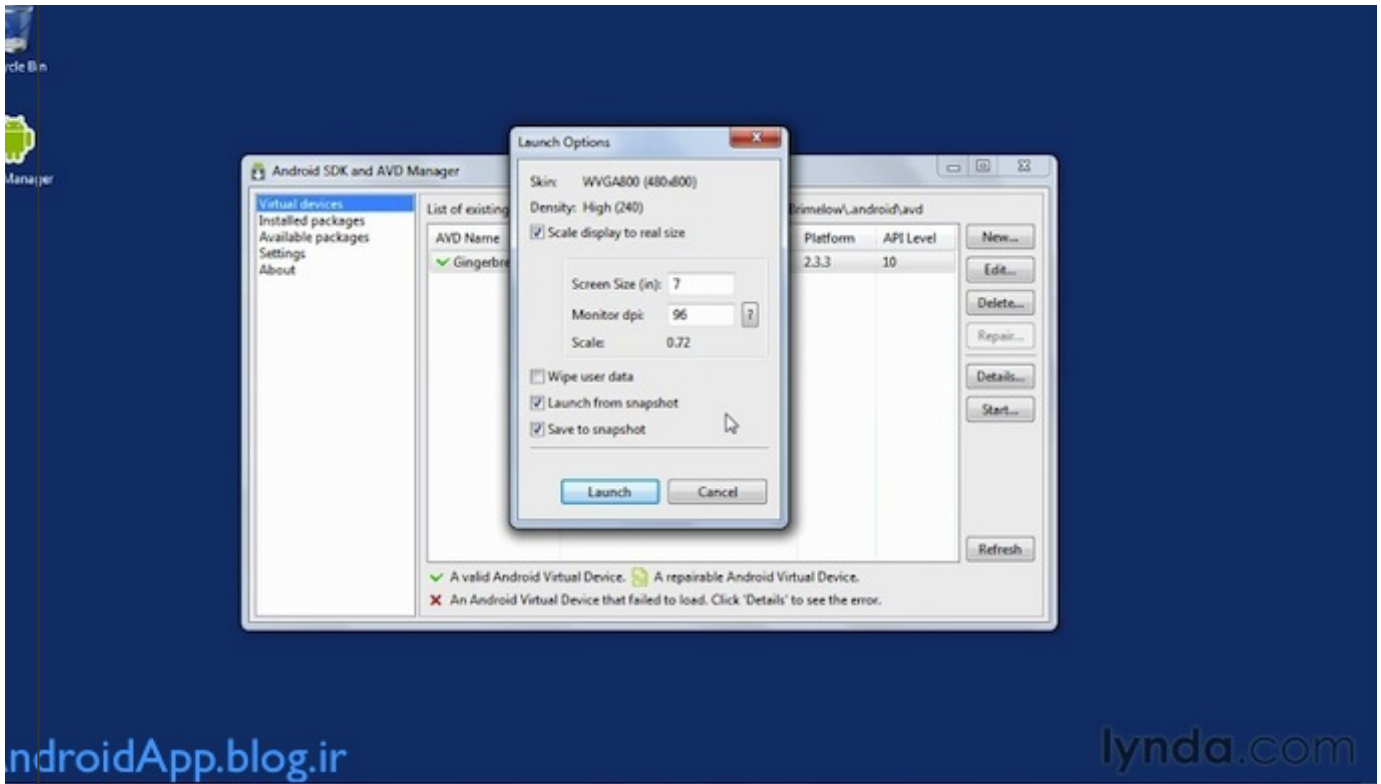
ycle Bin

Manager

Android SDK and AVD Manager

Virtual devices
Installed packages
Available packages
Settings
About

List of existing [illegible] Brimelow\.android\avd

| AVD Name | Platform | API Level |
|---|---|---|
| Gingerbre | 2.3.3 | 10 |

New...
Edit...
Delete...
Repair...
Details...
Start...
Refresh

A valid Android Virtual Device. A repairable Android Virtual Device.
An Android Virtual Device that failed to load. Click 'Details' to see the error.

Launch Options

Skin: WVGA800 (480x800)
Density: High (240)
Scale display to real size

Screen Size (in): 7
Monitor dpi: 96 ?
Scale: 0.72

Wipe user data
Launch from snapshot
Save to snapshot

Launch Cancel

ndroidApp.blog.ir

lynda.com